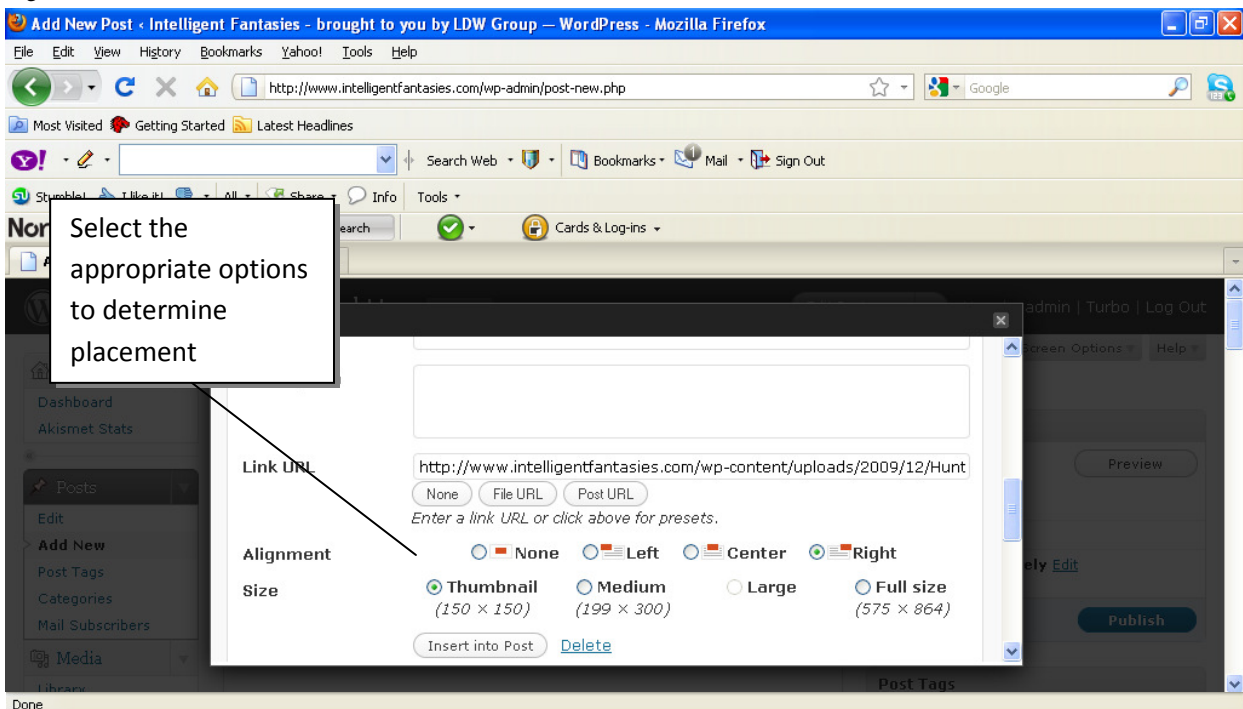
Add New Post ‹ Intelligent Fantasies - brought to you by LDW Group — WordPress - Mozilla Firefox

File Edit View History Bookmarks Yahoo! Tools Help

http://www.intelligentfantasies.com/wp-admin/post-new.php

Google

Most Visited Getting Started Latest Headlines

Search Web Bookmarks Mail Sign Out

Stumble! I like it! All Share Info Tools

Nor earch Cards & Log-ins

Select the appropriate options to determine placement

admin | Turbo | Log Out

Screen Options Help

Dashboard
Akismet Stats

Posts
Edit
Add New
Post Tags
Categories
Mail Subscribers

Media
Library

Link URL http://www.intelligentfantasies.com/wp-content/uploads/2009/12/Hunt

None File URL Post URL

Enter a link URL or click above for presets.

Alignment None Left Center Right

Size Thumbnail (150 × 150) Medium (199 × 300) Large Full size (575 × 864)

Insert into Post Delete

Preview

ely Edit

Publish

Post Tags

Done